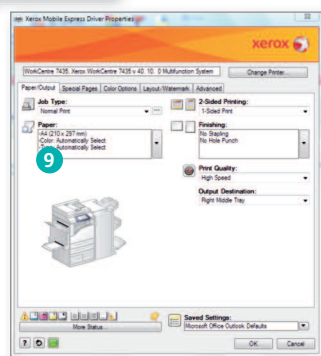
Xerox Mobile Express Driver Properties

xerox

WorkCentre 7435, Xerox WorkCentre 7435 v 40. 10. 0 Multifunction System

Change Printer...

Paper/Output
Special Pages
Color Options
Layout/Watermark
Advanced

Job Type:
Normal Print

Paper:
A4 (210 x 297 mm)
Color: Automatically Select
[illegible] Automatically Select

9

2-Sided Printing:
1-Sided Print

Finishing:
No Stapling
No Hole Punch

Print Quality:
High Speed

Output Destination:
Right Middle Tray

More Status...

Saved Settings:
Microsoft Office Outlook Defaults

?

OK
Cancel